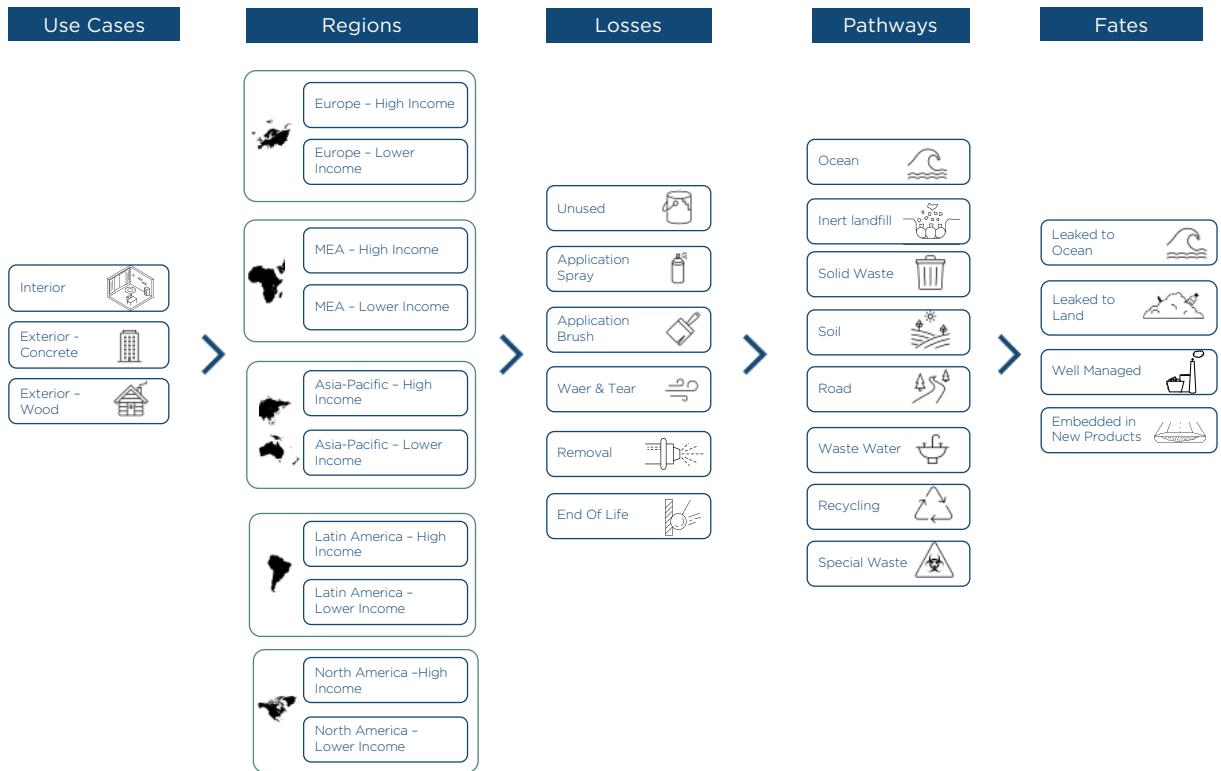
Use Cases

Interior

Exterior - Concrete

Exterior - Wood

Regions

Europe – High Income

Europe – Lower Income

MEA – High Income

MEA – Lower Income

Asia-Pacific – High Income

Asia-Pacific – Lower Income

Latin America – High Income

Latin America – Lower Income

North America –High Income

North America – Lower Income

Losses

Unused

Application Spray

Application Brush

Waer & Tear

Removal

End Of Life

Pathways

Ocean

Inert landfill

Solid Waste

Soil

Road

Waste Water

Recycling

Special Waste

Fates

Leaked to Ocean

Leaked to Land

Well Managed

Embedded in New Products